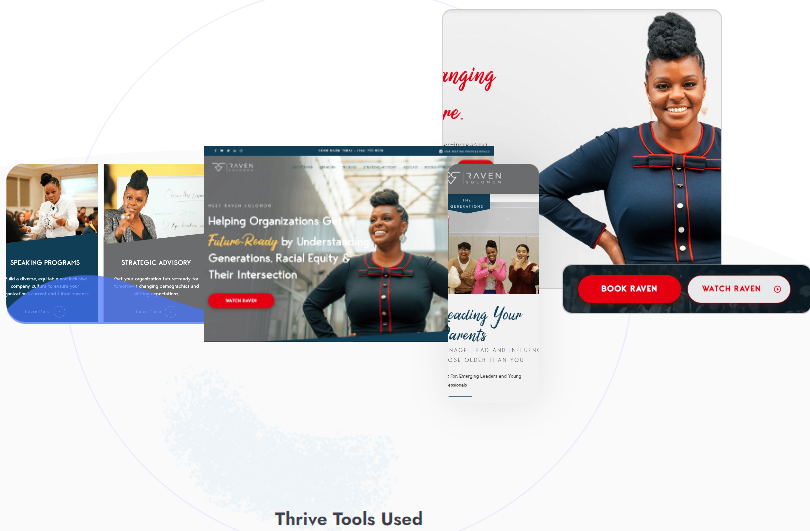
anging
re.

SPEAKING PROGRAMS

STRATEGIC ADVISORY

RAVEN SOLOMON

MEET RAVEN SOLOMON

Helping Organizations Get Future-Ready by Understanding Generations, Racial Equity & Their Intersection

WATCH RAVEN

RAVEN SOLOMON

eading Your arents

BOOK RAVEN

WATCH RAVEN

Thrive Tools Used